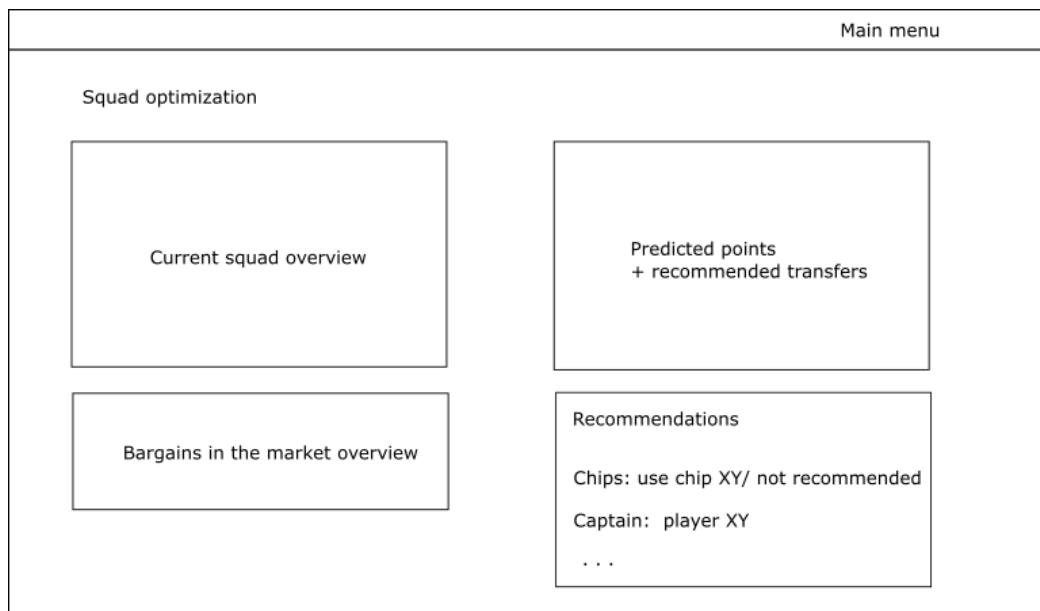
Main menu

Squad optimization

Current squad overview

Predicted points
+ recommended transfers

Bargains in the market overview

Recommendations

Chips: use chip XY/ not recommended

Captain: player XY

. . .